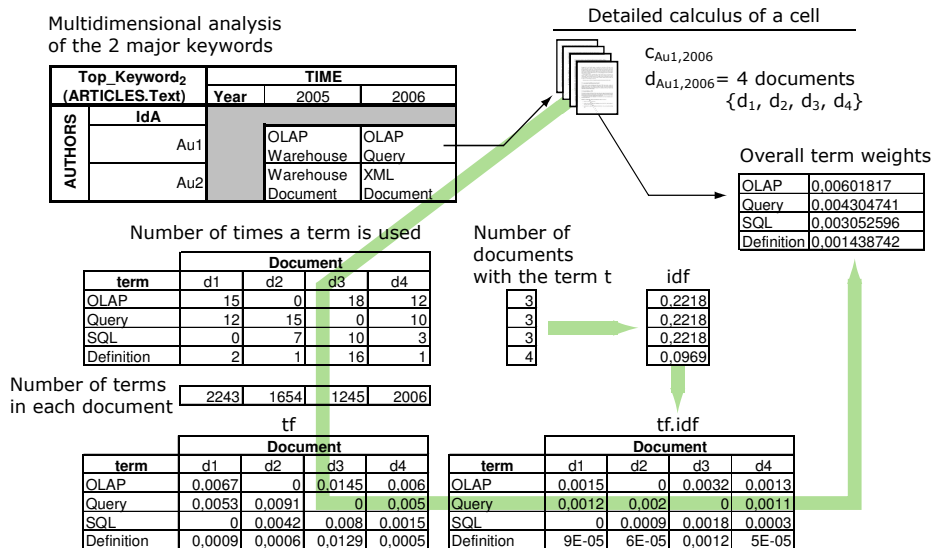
Multidimensional analysis of the 2 major keywords

| Top_Keyword$_2$ (ARTICLES.Text) | | TIME | |
|---|---|---|---|
| | Year | 2005 | 2006 |
| AUTHORS | IdA | | |
| | Au1 | OLAP Warehouse | OLAP Query |
| | Au2 | Warehouse Document | XML Document |

Detailed calculus of a cell

$c_{Au1,2006}$

$d_{Au1,2006}$= 4 documents $\{d_1, d_2, d_3, d_4\}$

Overall term weights

| | |
|---|---|
| OLAP | 0,00601817 |
| Query | 0,004304741 |
| SQL | 0,003052596 |
| Definition | 0,001438742 |

Number of times a term is used

| term | Document d1 | d2 | d3 | d4 |
|---|---|---|---|---|
| OLAP | 15 | 0 | 18 | 12 |
| Query | 12 | 15 | 0 | 10 |
| SQL | 0 | 7 | 10 | 3 |
| Definition | 2 | 1 | 16 | 1 |

Number of documents with the term t

| |
|---|
| 3 |
| 3 |
| 3 |
| 4 |

idf

| |
|---|
| 0,2218 |
| 0,2218 |
| 0,2218 |
| 0,0969 |

Number of terms in each document

| 2243 | 1654 | 1245 | 2006 |
|---|---|---|---|

tf

| term | Document d1 | d2 | d3 | d4 |
|---|---|---|---|---|
| OLAP | 0,0067 | 0 | 0,0145 | 0,006 |
| Query | 0,0053 | 0,0091 | 0 | 0,005 |
| SQL | 0 | 0,0042 | 0,008 | 0,0015 |
| Definition | 0,0009 | 0,0006 | 0,0129 | 0,0005 |

tf.idf

| term | Document d1 | d2 | d3 | d4 |
|---|---|---|---|---|
| OLAP | 0,0015 | 0 | 0,0032 | 0,0013 |
| Query | 0,0012 | 0,002 | 0 | 0,0011 |
| SQL | 0 | 0,0009 | 0,0018 | 0,0003 |
| Definition | 9E-05 | 6E-05 | 0,0012 | 5E-05 |